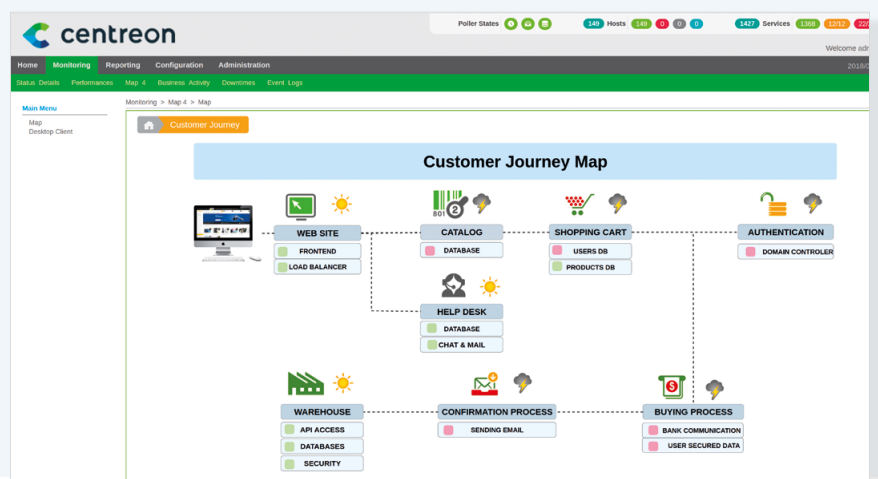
centreon

Poller States

149 Hosts 149 0 0 0

1427 Services 1368 12/12 22

Welcome adr

Home Monitoring Reporting Configuration Administration

2018/0

Status Details Performances Map 4 Business Activity Downtimes Event Logs

Main Menu
Map
Desktop Client

Monitoring > Map 4 > Map

Customer Journey

Customer Journey Map

WEB SITE
FRONTEND
LOAD BALANCER

801 2

CATALOG
DATABASE

SHOPPING CART
USERS DB
PRODUCTS DB

AUTHENTICATION
DOMAIN CONTROLER

HELP DESK
DATABASE
CHAT & MAIL

WAREHOUSE
API ACCESS
DATABASES
SECURITY

CONFIRMATION PROCESS
SENDING EMAIL

BUYING PROCESS
BANK COMMUNICATION
USER SECURED DATA